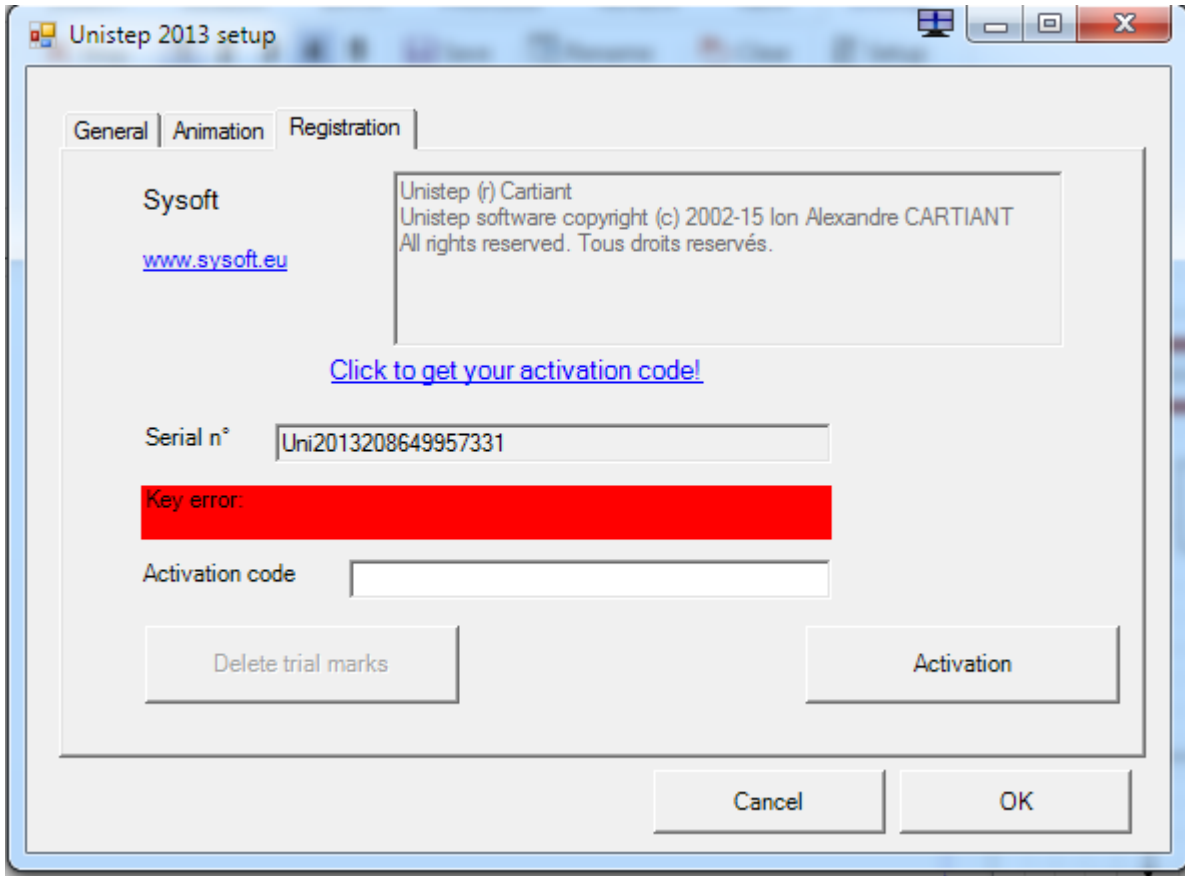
Unistep 2013 setup

General | Animation | Registration

Sysoft

www.sysoft.eu

Unistep (r) Cartiant
Unistep software copyright (c) 2002-15 Ion Alexandre CARTIANT
All rights reserved. Tous droits reservés.

Click to get your activation code!

Serial n° Uni2013208649957331

Key error:

Activation code

Delete trial marks

Activation

Cancel

OK